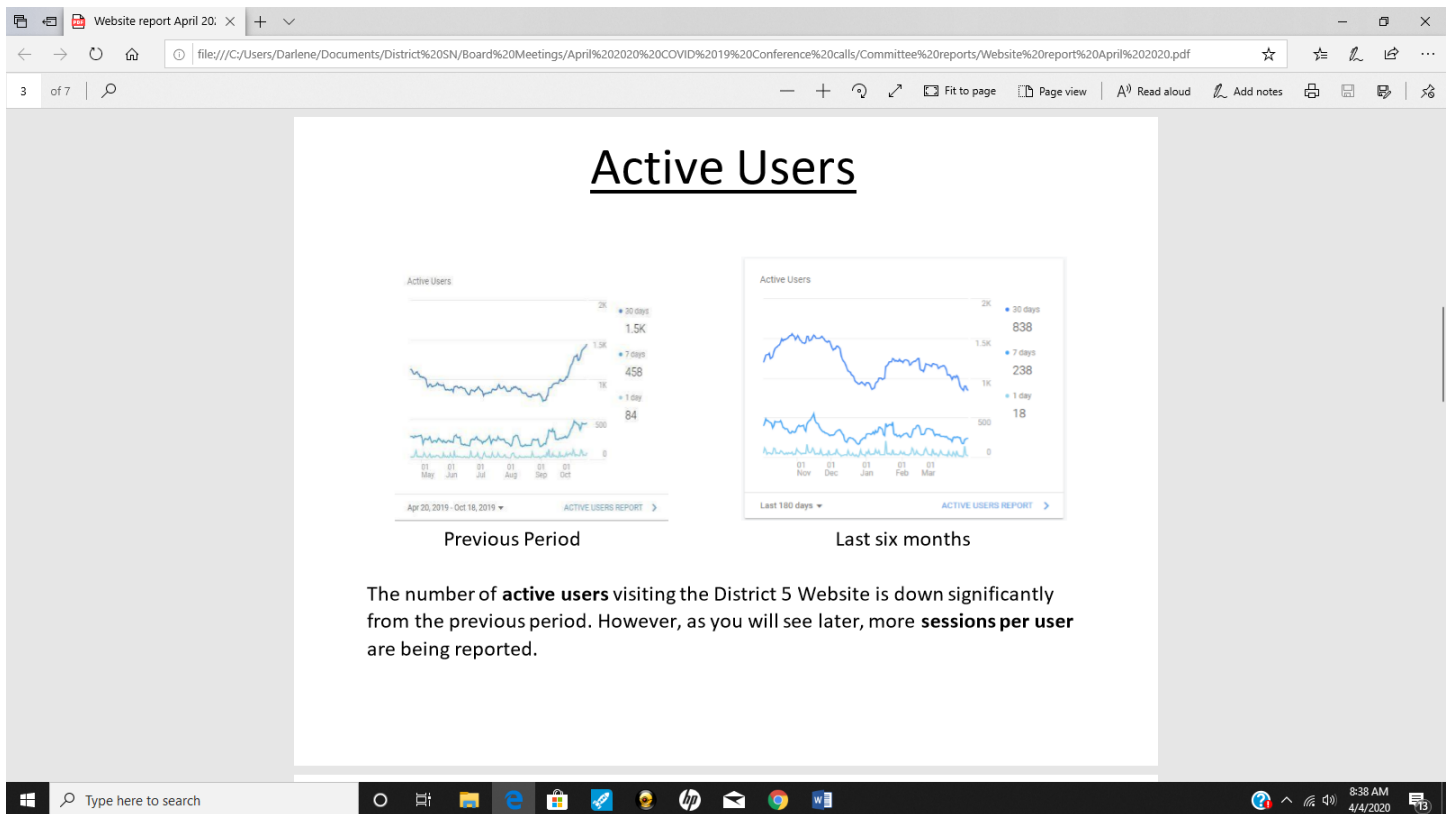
Website report April 20.

file:///C:/Users/Darlene/Documents/District%20SN/Board%20Meetings/April%202020%20COVID%2019%20Conference%20calls/Committee%20reports/Website%20report%20April%202020.pdf

3 of 7

Fit to page | Page view | Read aloud | Add notes

Active Users

Active Users

2K
1.5K
1K
500
0

30 days
1.5K
7 days
458
1 day
84

01 May 01 Jun 01 Jul 01 Aug 01 Sep 01 Oct

Apr 20, 2019 - Oct 18, 2019

ACTIVE USERS REPORT

Active Users

2K
1.5K
1K
500
0

30 days
838
7 days
238
1 day
18

01 Nov 01 Dec 01 Jan 01 Feb 01 Mar

Last 180 days

ACTIVE USERS REPORT

Previous Period

Last six months

The number of **active users** visiting the District 5 Website is down significantly from the previous period. However, as you will see later, more **sessions per user** are being reported.

Type here to search

8:38 AM
4/4/2020